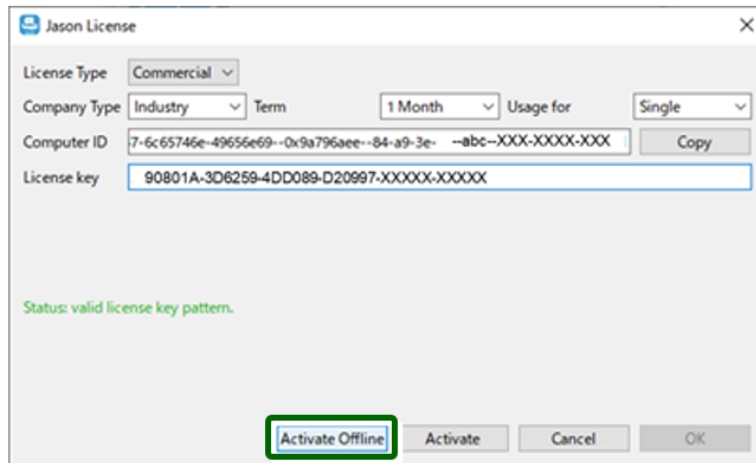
Jason License

License Type Commercial

Company Type Industry Term 1 Month Usage for Single

Computer ID 7-6c65746e-49656e69--0x9a796aee--84-a9-3e- --abc--XXX-XXXX-XXX Copy

License key 90801A-3D6259-4DD089-D20997-XXXXX-XXXXX

Status: valid license key pattern.

Activate Offline Activate Cancel OK